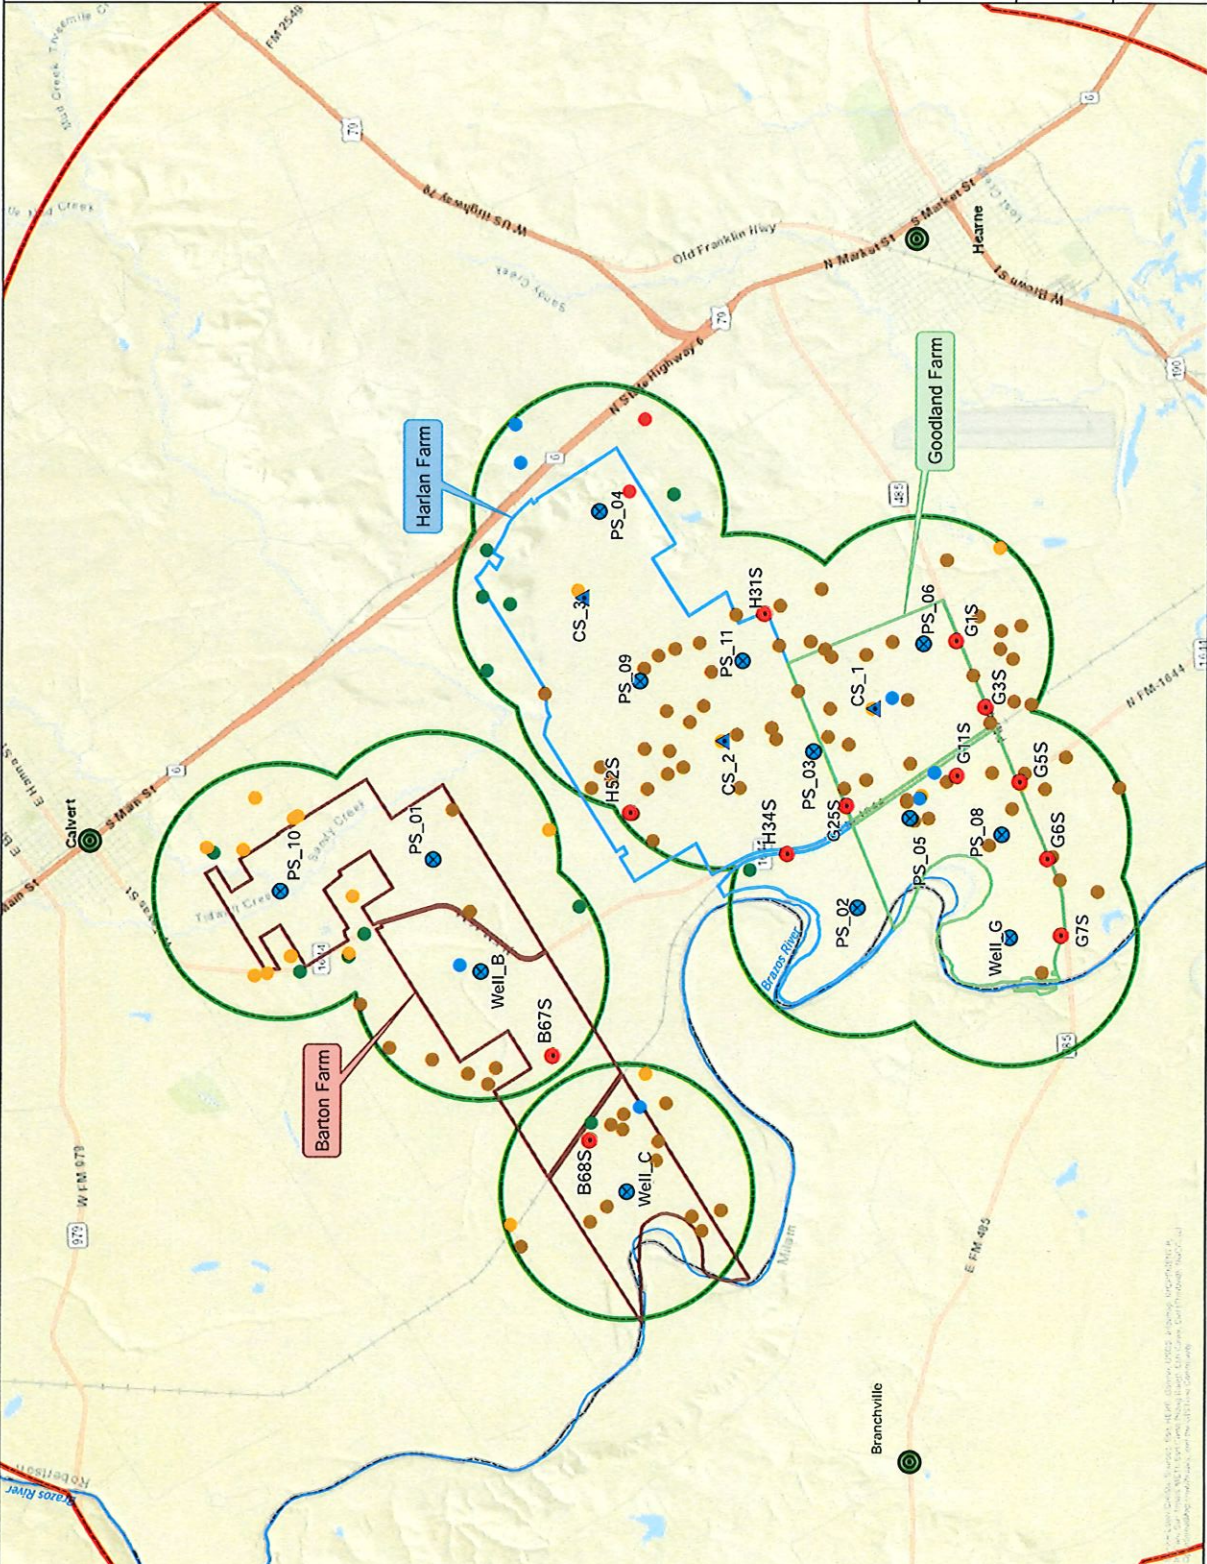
FM 2549
Mud Creek
Twelvemile Cr
70
6
Walnut Creek
W US Highway 79
Old Franklin Hwy
Sandy Creek
N Market St
S Market St
Hearne
W Brown St
79
100
N State Highway 6
6
Harlan Farm
Goodland Farm
485
PS_04
CS_3
H31S
PS_06
G1S
PS_09
PS_11
CS_1
G3S
N FM-1644
1644
H52S
CS_2
PS_03
G11S
G5S
H34S
G25S
PS_08
G6S
PS_05
PS_02
Well_G
G7S
Brazos River
Calvert
S Main St
Sandy Creek
PS_01
PS_10
Tidwell Creek
1644
Well_B
B67S
Barton Farm
B68S
Well_C
Milam
E FM 485
485
W FM 979
979
Branchville
Robertson
Brazos River